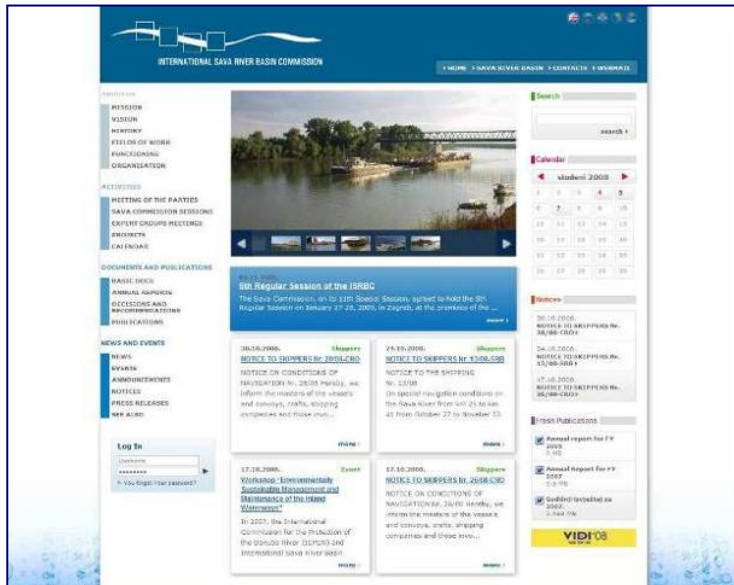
INTERNATIONAL SAVA RIVER BASIN COMMISSION

> HOME > SAVA RIVER BASIN > CONTACTS > WEBMAIL

ABOUT US
MISSION
VISION
HISTORY
FIELDS OF WORK
FUNCTIONING
ORGANISATION

ACTIVITIES
MEETING OF THE PARTIES
SAVA COMMISSION SESSIONS
EXPERT GROUPS MEETINGS
PROJECTS
CALENDAR

DOCUMENTS AND PUBLICATIONS
BASIC DOCS
ANNUAL REPORTS
DECISIONS AND RECOMMENDATIONS
PUBLICATIONS

NEWS AND EVENTS
NEWS
EVENTS
ANNOUNCEMENTS
NOTICES
PRESS RELEASES
SEE ALSO

Log In
Username
••••••••
> You forgot your password?

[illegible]
6th Regular Session of the ISRBC
The Sava Commission, on its 11th Special Session, agreed to hold the 6th Regular Session on January 27-28, 2009, in Zagreb, at the premises of the ...
more >

30.10.2008. Skippers
NOTICE TO SKIPPERS Nr. 28/08-CRO
NOTICE ON CONDITIONS OF NAVIGATION Nr. 28/08 Hereby, we inform the masters of the vessels and convoys, crafts, shipping companies and those invo...
more >

29.10.2008. Skippers
NOTICE TO SKIPPERS Nr. 13/08-SRB
NOTICE TO THE SHIPPING Nr. 13/08
On special navigation conditions on the Sava River from km 25 to km 41 from October 27 to November 10...
more >

17.10.2008. Event
Workshop "Environmentally Sustainable Management and Maintenance of the Inland Waterways"
In 2007, the International Commission for the Protection of the Danube River (ICPDR) and International Sava River Basin
more >

17.10.2008. Skippers
NOTICE TO SKIPPERS Nr. 26/08-CRO
NOTICE ON CONDITIONS OF NAVIGATION Nr. 26/08 Hereby, we inform the masters of the vessels and convoys, crafts, shipping companies and those invo...
more >

Search
search >

Calendar
studeni 2008

Notices
30.10.2008.
NOTICE TO SKIPPERS Nr. 28/08-CRO
29.10.2008.
NOTICE TO SKIPPERS Nr. 13/08-SRB
17.10.2008.
NOTICE TO SKIPPERS Nr. 26/08-CRO

Fresh Publications
Annual report for FY 2005
Annual Report for FY 2007
Godišnji izvještaj za 2007.

VIDI'08